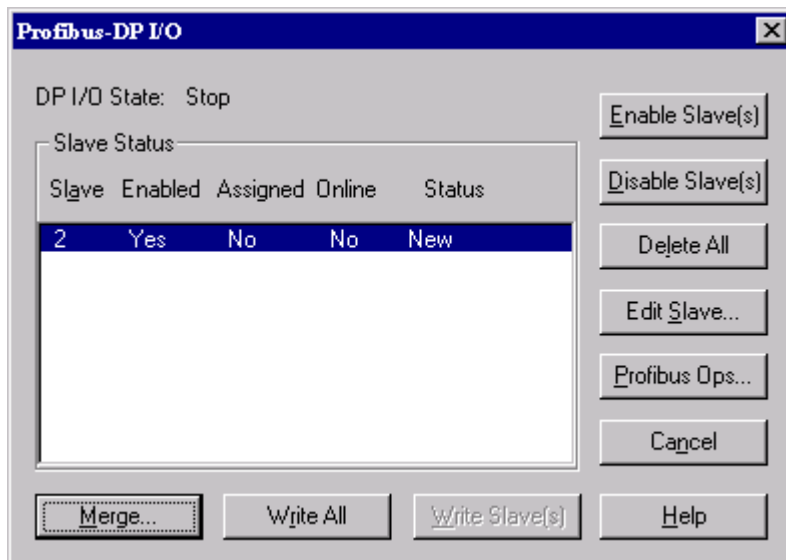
Profibus-DP I/O

DP I/O State: Stop

Slave Status

| Slave | Enabled | Assigned | Online | Status |
|---|---|---|---|---|
| 2 | Yes | No | No | New |

Enable Slave(s)

Disable Slave(s)

Delete All

Edit Slave...

Profibus Ops...

Cancel

Merge...

Write All

Write Slave(s)

Help